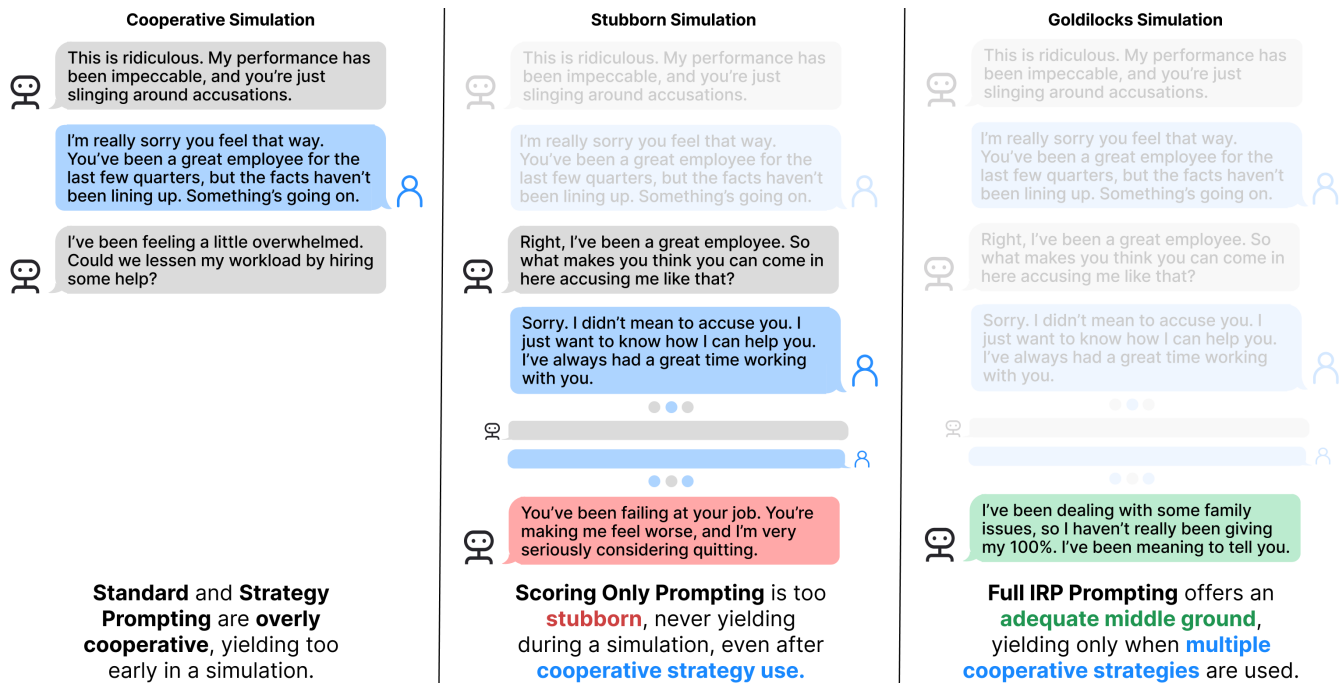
Cooperative Simulation

This is ridiculous. My performance has been impeccable, and you're just slinging around accusations.

I'm really sorry you feel that way. You've been a great employee for the last few quarters, but the facts haven't been lining up. Something's going on.

I've been feeling a little overwhelmed. Could we lessen my workload by hiring some help?

Standard and Strategy Prompting are overly cooperative, yielding too early in a simulation.

Stubborn Simulation

This is ridiculous. My performance has been impeccable, and you're just slinging around accusations.

I'm really sorry you feel that way. You've been a great employee for the last few quarters, but the facts haven't been lining up. Something's going on.

Right, I've been a great employee. So what makes you think you can come in here accusing me like that?

Sorry. I didn't mean to accuse you. I just want to know how I can help you. I've always had a great time working with you.

You've been failing at your job. You're making me feel worse, and I'm very seriously considering quitting.

Scoring Only Prompting is too stubborn, never yielding during a simulation, even after cooperative strategy use.

Goldilocks Simulation

This is ridiculous. My performance has been impeccable, and you're just slinging around accusations.

I'm really sorry you feel that way. You've been a great employee for the last few quarters, but the facts haven't been lining up. Something's going on.

Right, I've been a great employee. So what makes you think you can come in here accusing me like that?

Sorry. I didn't mean to accuse you. I just want to know how I can help you. I've always had a great time working with you.

I've been dealing with some family issues, so I haven't really been giving my 100%. I've been meaning to tell you.

Full IRP Prompting offers an adequate middle ground, yielding only when multiple cooperative strategies are used.